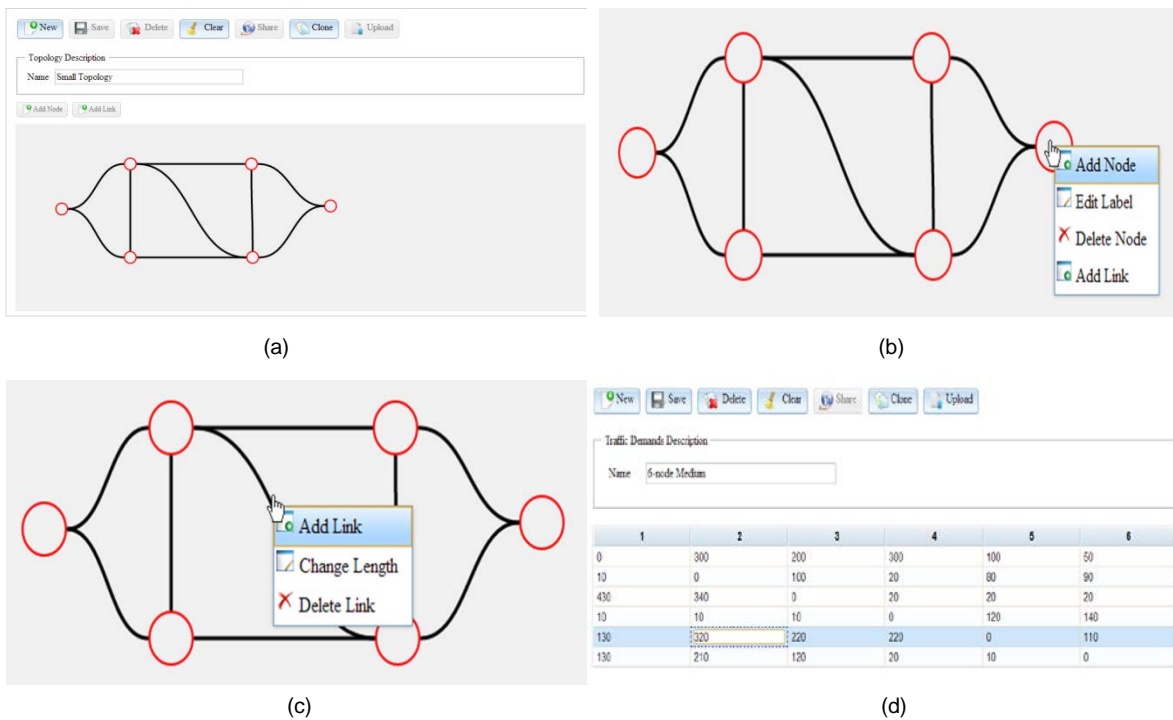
New Save Delete Clear Share Clone Upload

Topology Description

Name Small Topology

Add Node Add Link

(a)

Add Node
Edit Label
Delete Node
Add Link

(b)

Add Link
Change Length
Delete Link

(c)

New Save Delete Clear Share Clone Upload

Traffic Demands Description

Name 6-node Medium

| 1 | 2 | 3 | 4 | 5 | 6 |
|---|---|---|---|---|---|
| 0 | 300 | 200 | 300 | 100 | 50 |
| 10 | 0 | 100 | 20 | 80 | 90 |
| 430 | 340 | 0 | 20 | 20 | 20 |
| 10 | 10 | 10 | 0 | 120 | 140 |
| 130 | 320 | 220 | 220 | 0 | 110 |
| 130 | 210 | 120 | 20 | 10 | 0 |

(d)